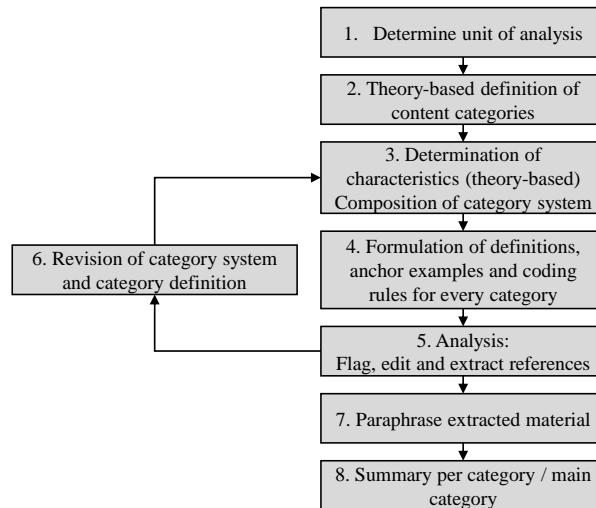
1. Determine unit of analysis

2. Theory-based definition of content categories

3. Determination of characteristics (theory-based) Composition of category system

4. Formulation of definitions, anchor examples and coding rules for every category

5. Analysis: Flag, edit and extract references

6. Revision of category system and category definition

7. Paraphrase extracted material

8. Summary per category / main category